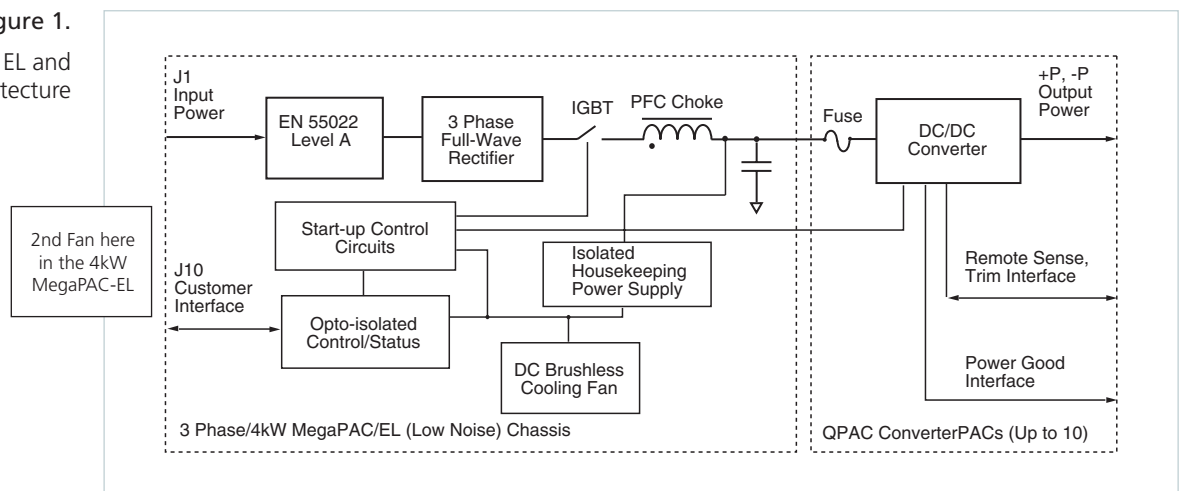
igure 1.

EL and
tecture

2nd Fan here in the 4kW MegaPAC-EL

J1
Input
Power

EN 55022
Level A

3 Phase
Full-Wave
Rectifier

IGBT

PFC Choke

Start-up Control
Circuits

Isolated
Housekeeping
Power Supply

J10
Customer
Interface

Opto-isolated
Control/Status

DC Brushless
Cooling Fan

3 Phase/4kW MegaPAC/EL (Low Noise) Chassis

Fuse

DC/DC
Converter

+P, -P
Output
Power

Remote Sense,
Trim Interface

Power Good
Interface

QPAC ConverterPACs (Up to 10)